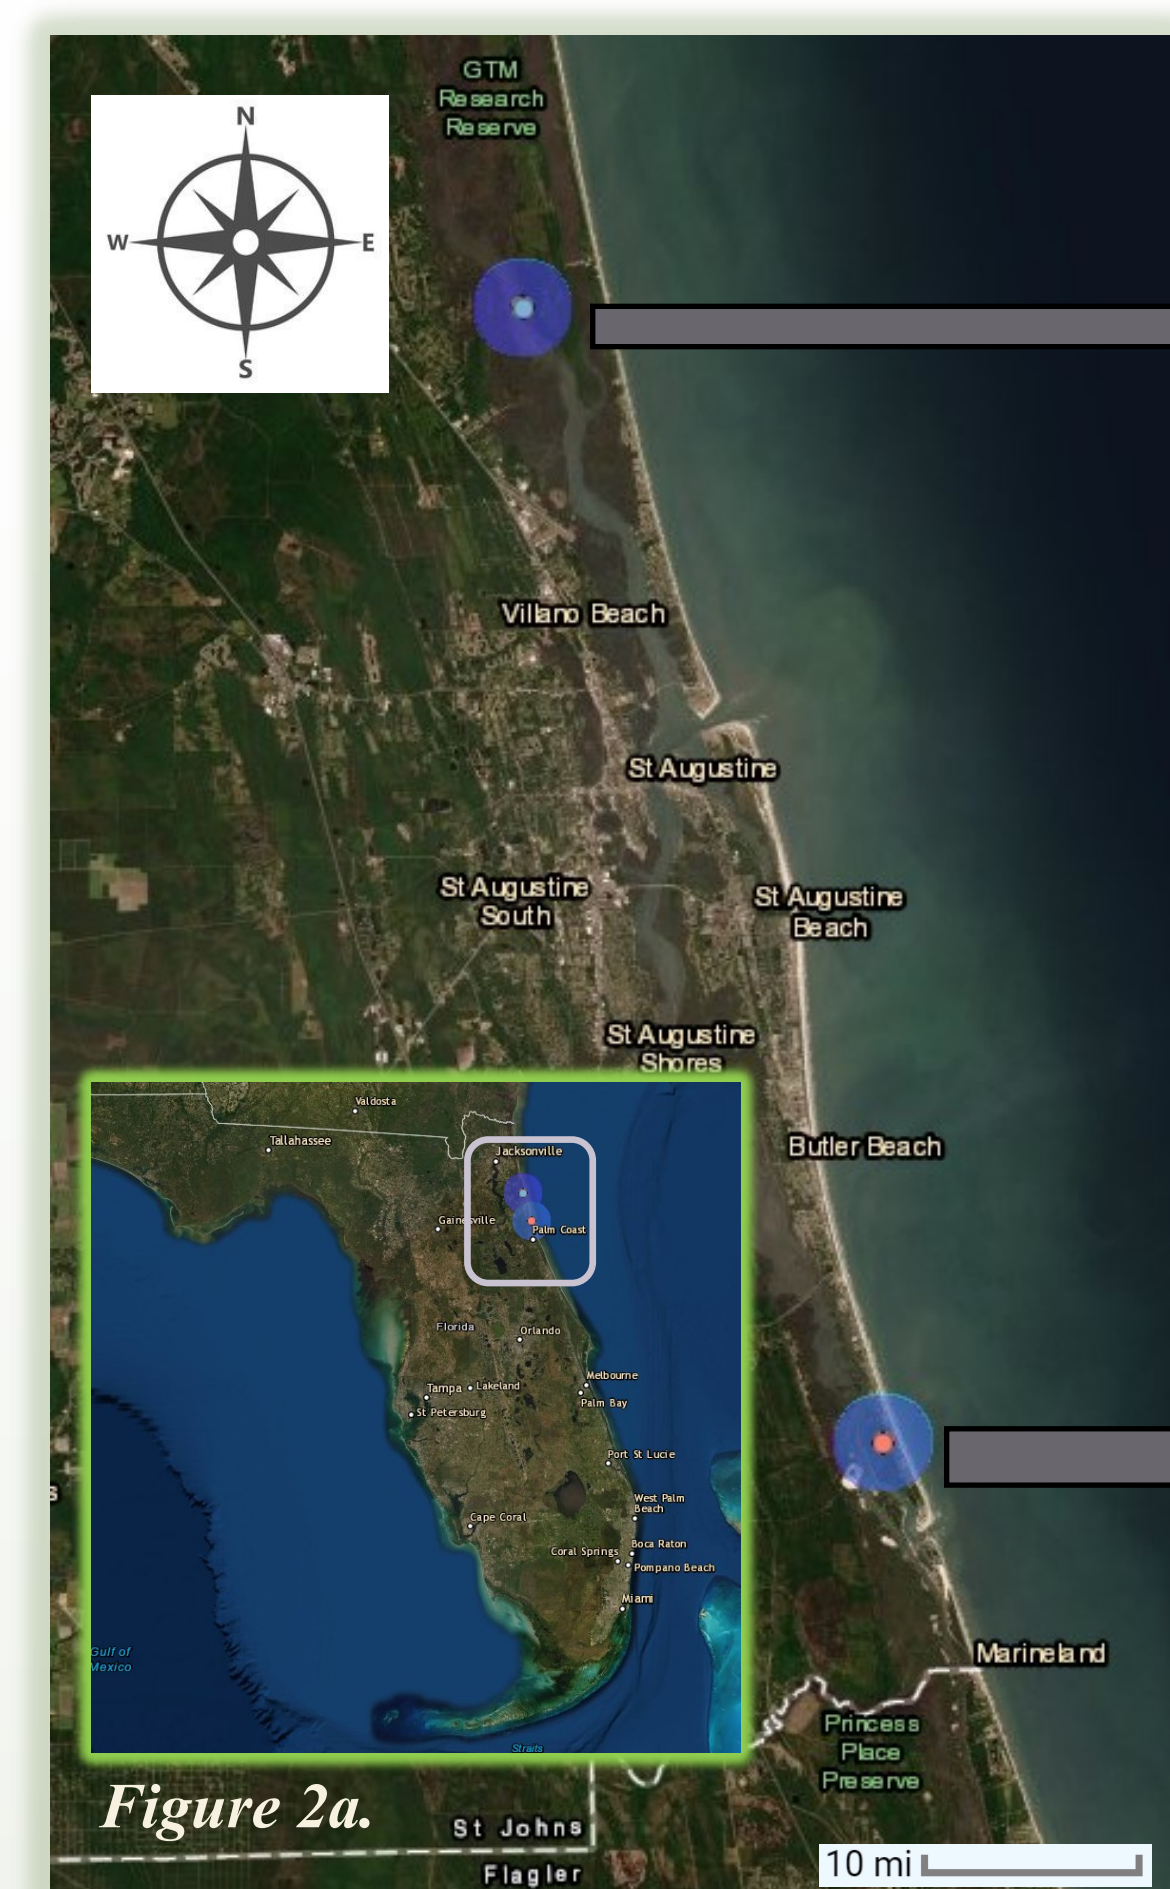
N
W
E
S

GTM Research Reserve

Villano Beach

St Augustine

St Augustine South

St Augustine Beach

St Augustine Shores

Butler Beach

Valdosta
Tallahassee
Jacksonville
Gainesville
Palm Coast
Florida
Orlando
Melbourne
Tampa
Lakeland
St Petersburg
Palm Bay
Port St Lucie
West Palm Beach
Cape Coral
Boca Raton
Coral Springs
Pompano Beach
Miami
Gulf of Mexico
Straits

Marineland

Princess Place Preserve

Figure 2a.

St Johns
Flagler

10 mi